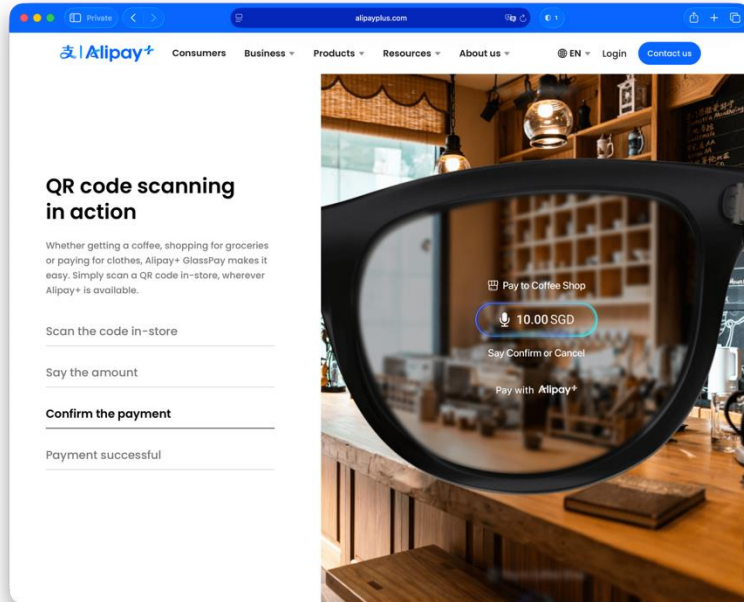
Private

alipayplus.com

1

支 | Alipay+ Consumers Business Products Resources About us EN Login Contact us

QR code scanning in action

Whether getting a coffee, shopping for groceries or paying for clothes, Alipay+ GlassPay makes it easy. Simply scan a QR code in-store, wherever Alipay+ is available.

Scan the code in-store

Say the amount

Confirm the payment

Payment successful

Pay to Coffee Shop

10.00 SGD

Say Confirm or Cancel

Pay with Alipay+